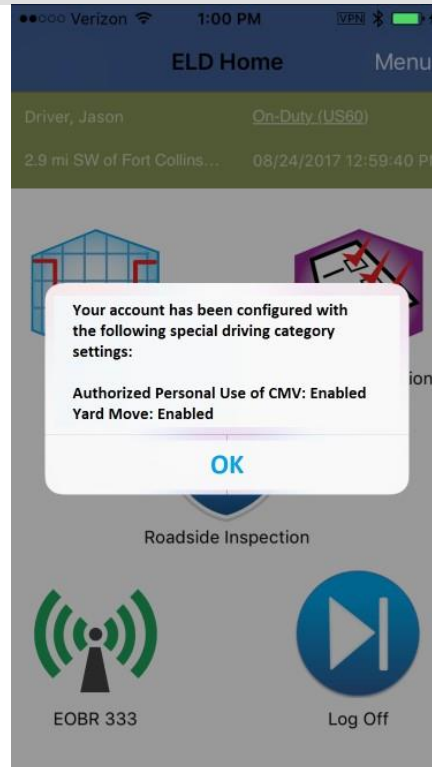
●●○○○ Verizon 1:00 PM VPN

ELD Home Menu

Driver, Jason On-Duty (US60)

2.9 mi SW of Fort Collins... 08/24/2017 12:59:40 P

Your account has been configured with the following special driving category settings:

Authorized Personal Use of CMV: Enabled
Yard Move: Enabled

OK

ion

Roadside Inspection

EOBR 333

Log Off